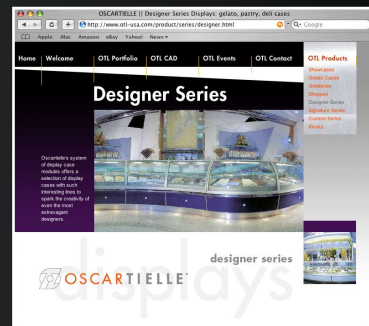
OSCARTIELLE || Designer Series Displays: gelato, pastry, deli cases

http://www.otl-usa.com/product/series/designer.html

Google

Apple .Mac Amazon eBay Yahoo! News

Home | Welcome | OTL Portfolio | OTL CAD | OTL Events | OTL Contact

OTL Products

Showcases
Gelato Cases
Gelaterias
Shapes
Designer Series
Signature Series
Custom Series
Kiosks

Designer Series

Oscartielle's system of display case modules offers a selection of display cases with such interesting lines to spark the creativity of even the most extravagant designers.

designer series

displays

OSCARTIELLE